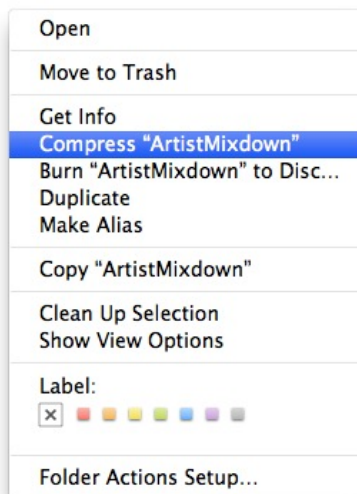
Open

Move to Trash

Get Info
Compress “ArtistMixdown”
Burn “ArtistMixdown” to Disc...
Duplicate
Make Alias

Copy "ArtistMixdown"

Clean Up Selection
Show View Options

Label:
×

Folder Actions Setup...